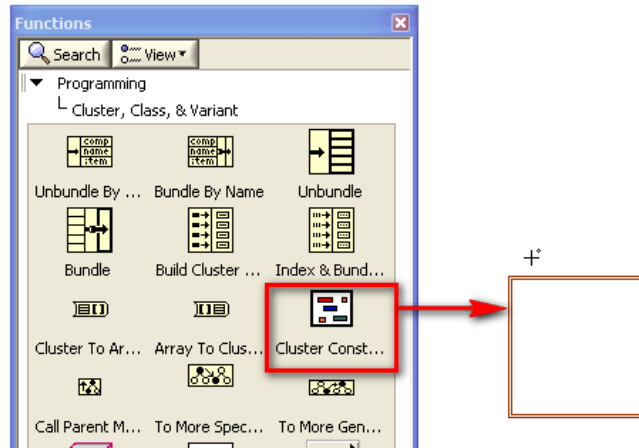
Functions

Search View

Programming
Cluster, Class, & Variant

comp
name
item

Unbundle By ...

comp
name
item

Bundle By Name

Unbundle

Bundle

Build Cluster ...

Index & Bund...

Cluster To Ar...

Array To Clus...

Cluster Const...

Call Parent M...

To More Spec...

To More Gen...